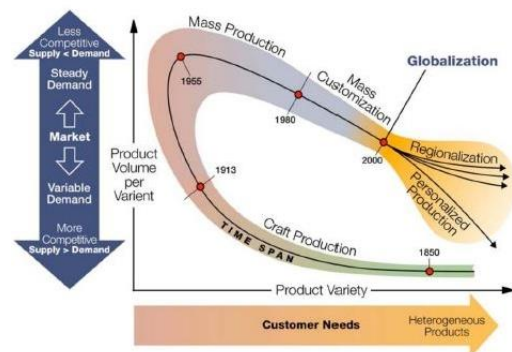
Less Competitive
Supply < Demand

Steady Demand

Market

Variable Demand

More Competitive
Supply > Demand

Product Volume per Varient

Mass Production

1955

Mass Customization

1980

Globalization

2000

Regionalization

Personalized Production

1913

TIME SPAN

Craft Production

1850

Product Variety

Customer Needs

Heterogeneous Products